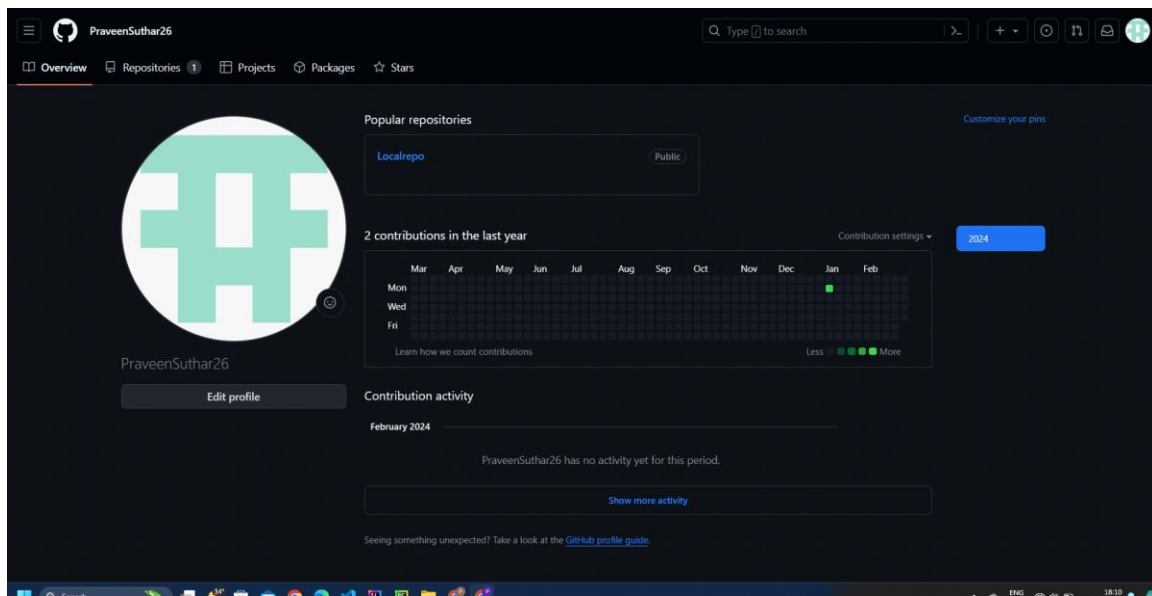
PraveenSuthar26

Type / to search

Overview Repositories 1 Projects Packages Stars

Popular repositories

Customize your pins

Localrepo

Public

2 contributions in the last year

Contribution settings

2024

Mar Apr May Jun Jul Aug Sep Oct Nov Dec Jan Feb

Mon

Wed

Fri

Learn how we count contributions

Less More

PraveenSuthar26

Edit profile

Contribution activity

February 2024

PraveenSuthar26 has no activity yet for this period.

Show more activity

Seeing something unexpected? Take a look at the GitHub profile guide.

34°

ENG

18:10